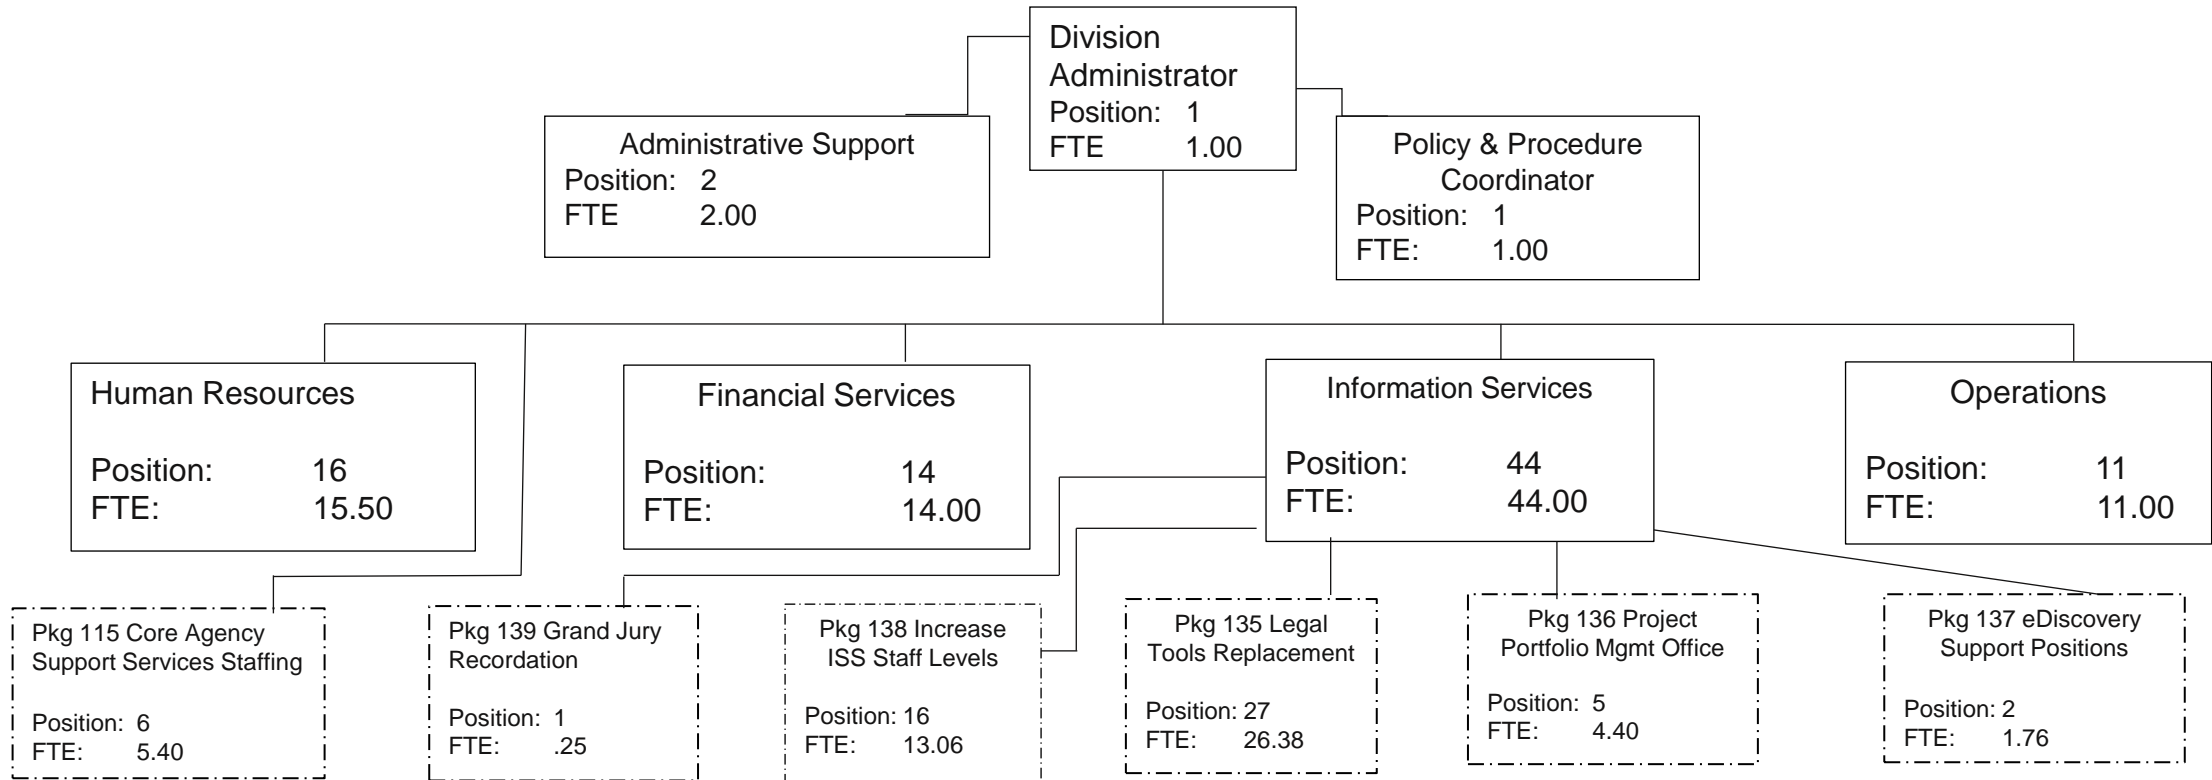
Division Administrator
Position: 1
FTE 1.00

Administrative Support
Position: 2
FTE 2.00

Policy & Procedure Coordinator
Position: 1
FTE: 1.00

Human Resources

Position: 16
FTE: 15.50

Financial Services

Position: 14
FTE: 14.00

Information Services

Position: 44
FTE: 44.00

Operations

Position: 11
FTE: 11.00

Pkg 115 Core Agency Support Services Staffing

Position: 6
FTE: 5.40

Pkg 139 Grand Jury Recordation

Position: 1
FTE: .25

Pkg 138 Increase ISS Staff Levels

Position: 16
FTE: 13.06

Pkg 135 Legal Tools Replacement

Position: 27
FTE: 26.38

Pkg 136 Project Portfolio Mgmt Office

Position: 5
FTE: 4.40

Pkg 137 eDiscovery Support Positions

Position: 2
FTE: 1.76